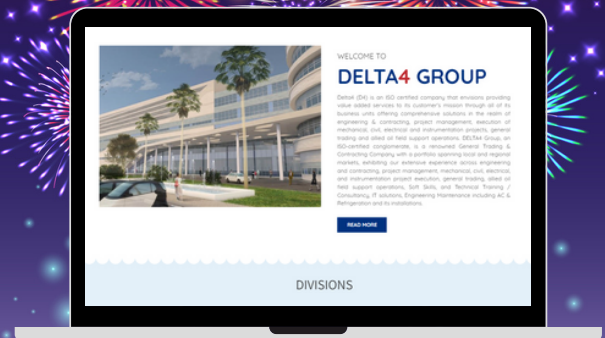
WELCOME TO

DELTA4 GROUP

Delta4 (D4) is an ISO certified company that envisions providing value added services to its customer's mission through all of its business units offering comprehensive solutions in the realm of engineering & contracting, project management, execution of mechanical, civil, electrical and instrumentation projects, general trading and allied oil field support operations. DELTA4 Group, an ISO-certified conglomerate, is a renowned General Trading & Contracting Company with a portfolio spanning local and regional markets, exhibiting our extensive experience across engineering and contracting, project management, mechanical, civil, electrical, and instrumentation project execution, general trading, allied oil field support operations, Soft Skills, and Technical Training / Consulting, IT solutions, Engineering Maintenance including AC & Refrigeration and its installations.

READ MORE

DIVISIONS